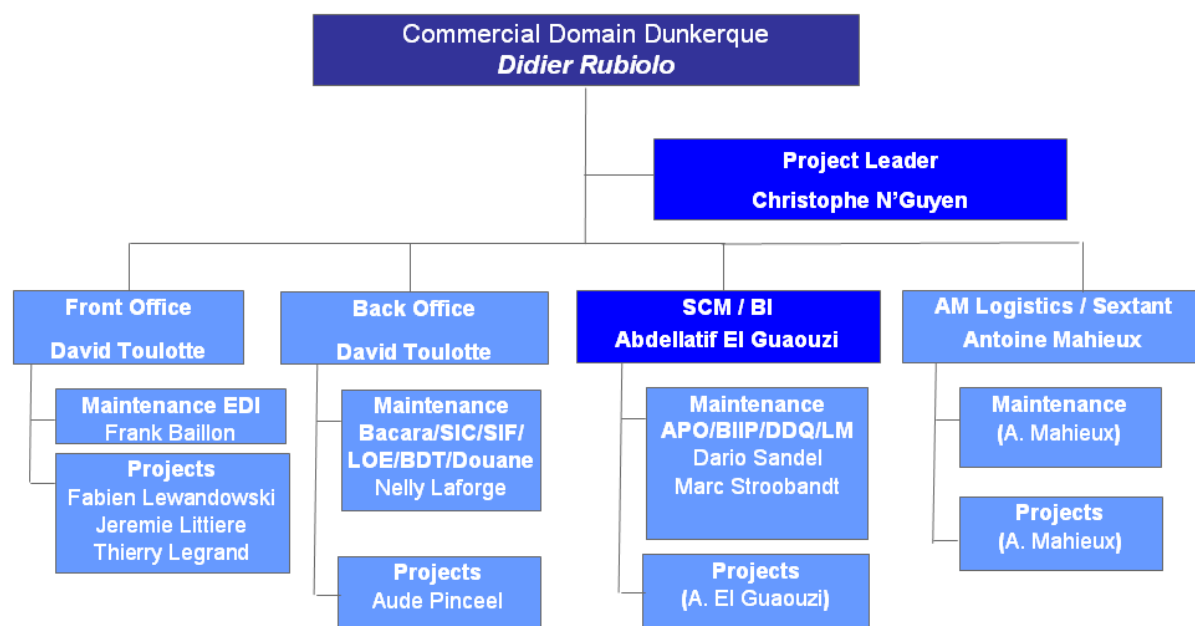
Commercial Domain Dunkerque
*Didier Rubiolo*

Project Leader
Christophe N'Guyen

Front Office
David Toulotte

Maintenance EDI
Frank Baillon

Projects
Fabien Lewandowski
Jeremie Littiere
Thierry Legrand

Back Office
David Toulotte

Maintenance
Bacara/SIC/SIF/
LOE/BDT/Douane
Nelly Laforge

Projects
Aude Pinceel

SCM / BI
Abdellatif El Guaouzi

Maintenance
APO/BIIP/DDQ/LM
Dario Sandel
Marc Stroobandt

Projects
(A. El Guaouzi)

AM Logistics / Sextant
Antoine Mahieux

Maintenance
(A. Mahieux)

Projects
(A. Mahieux)